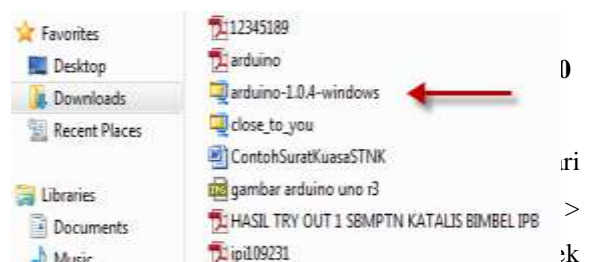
Favorites
Desktop
Downloads
Recent Places
Libraries
Documents
Music

12345189
arduino
arduino-1.0.4-windows
close_to_you
ContohSuratKuasaSTNK
gambar arduino uno r3
HASIL TRY OUT 1 SBMPTN KATALIS BIMBEL IPB
ipi109231

0
ari
>
ek